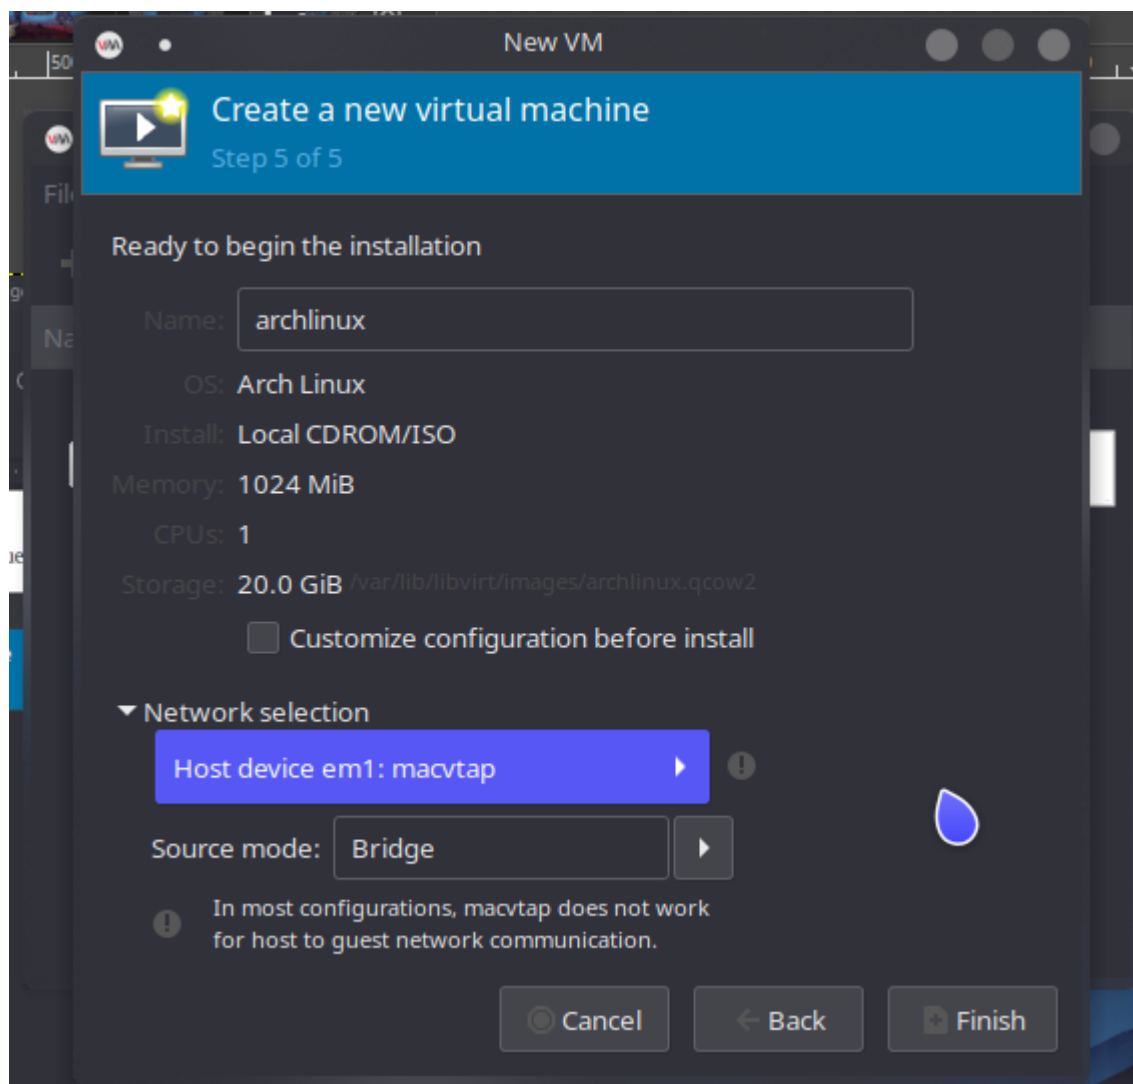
New VM

Create a new virtual machine
Step 5 of 5

Ready to begin the installation

Name: archlinux

OS: Arch Linux

Install: Local CDROM/ISO

Memory: 1024 MiB

CPUs: 1

Storage: 20.0 GiB /var/lib/libvirt/images/archlinux.qcow2

Customize configuration before install

Network selection

Host device em1: macvtap

Source mode: Bridge

In most configurations, macvtap does not work for host to guest network communication.

Cancel
Back
Finish